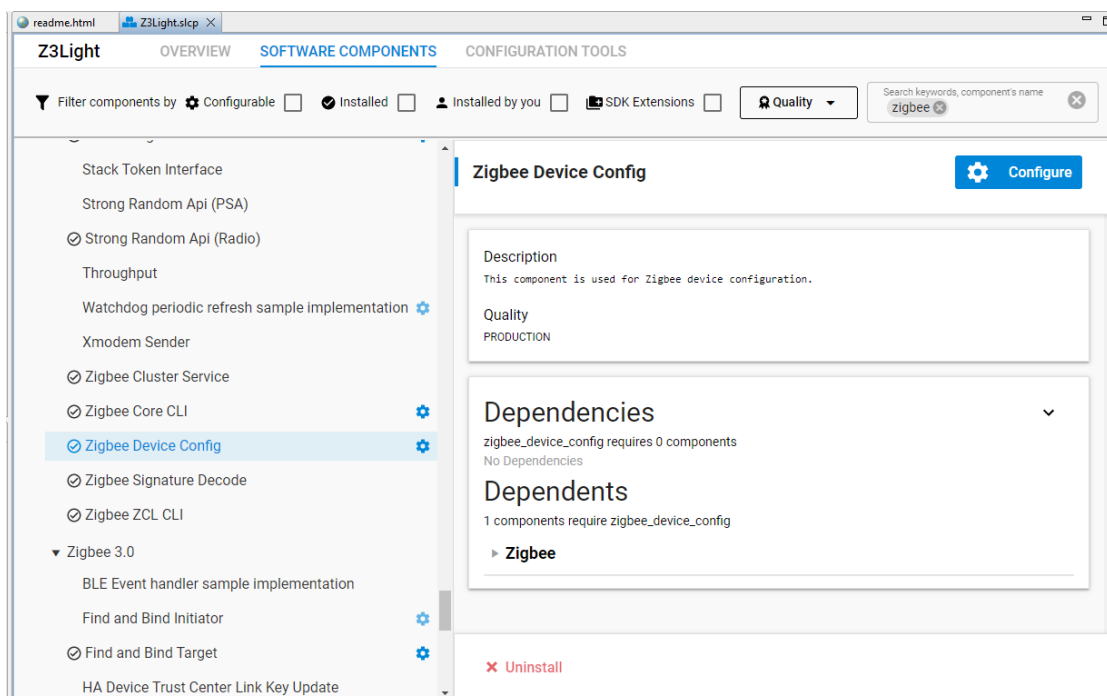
readme.html Z3Light.slcp

Z3Light OVERVIEW SOFTWARE COMPONENTS CONFIGURATION TOOLS

Filter components by Configurable Installed Installed by you SDK Extensions Quality

Search keywords, component's name
zigbee

Stack Token Interface
Strong Random Api (PSA)
Strong Random Api (Radio)
Throughput
Watchdog periodic refresh sample implementation
Xmodem Sender
Zigbee Cluster Service
Zigbee Core CLI
Zigbee Device Config
Zigbee Signature Decode
Zigbee ZCL CLI
Zigbee 3.0
BLE Event handler sample implementation
Find and Bind Initiator
Find and Bind Target
HA Device Trust Center Link Key Update

Zigbee Device Config

Configure

Description
This component is used for Zigbee device configuration.

Quality
PRODUCTION

Dependencies
zigbee_device_config requires 0 components
No Dependencies

Dependents
1 components require zigbee_device_config

Zigbee

Uninstall